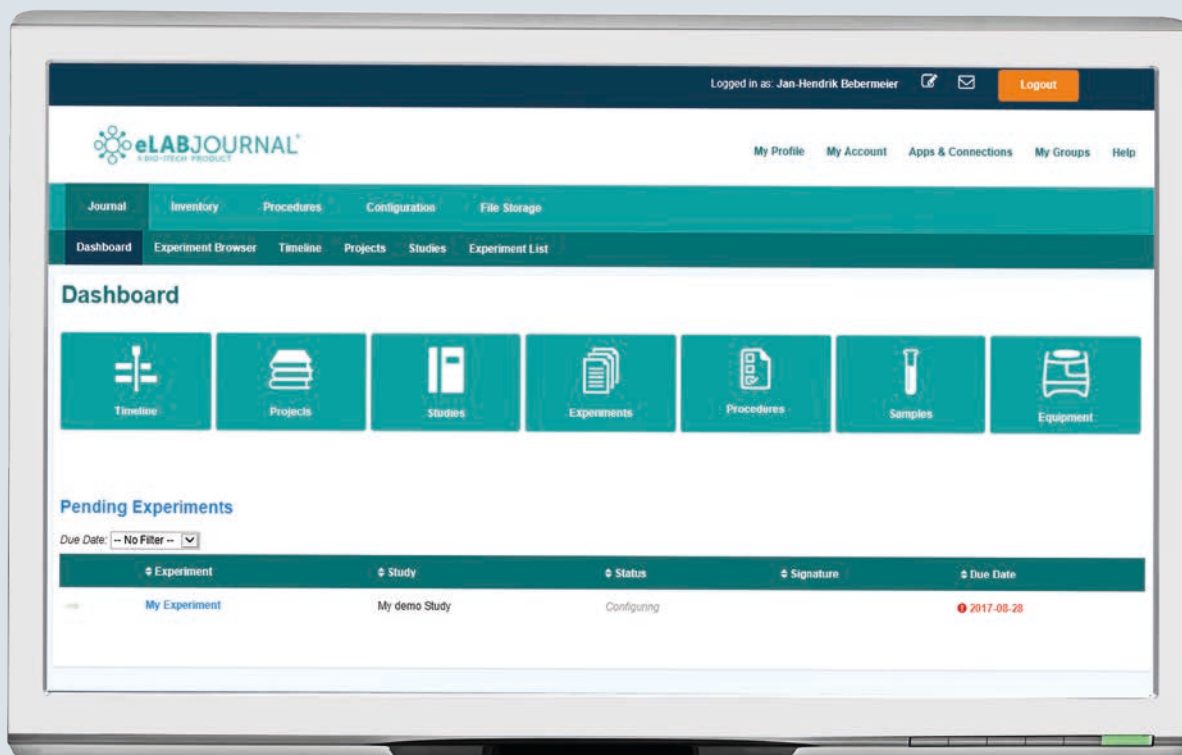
Logged in as: Jan-Hendrik Bebermeier

Logout

eLABJOURNAL®
A BIO-ITECH PRODUCT

My Profile My Account Apps & Connections My Groups Help

Journal Inventory Procedures Configuration File Storage

Dashboard Experiment Browser Timeline Projects Studies Experiment List

Dashboard

Timeline Projects Studies Experiments Procedures Samples Equipment

Pending Experiments

Due Date: -- No Filter --

| | Experiment | Study | Status | Signature | Due Date |
|---|---|---|---|---|---|
| | My Experiment | My demo Study | Configuring | | 2017-08-28 |